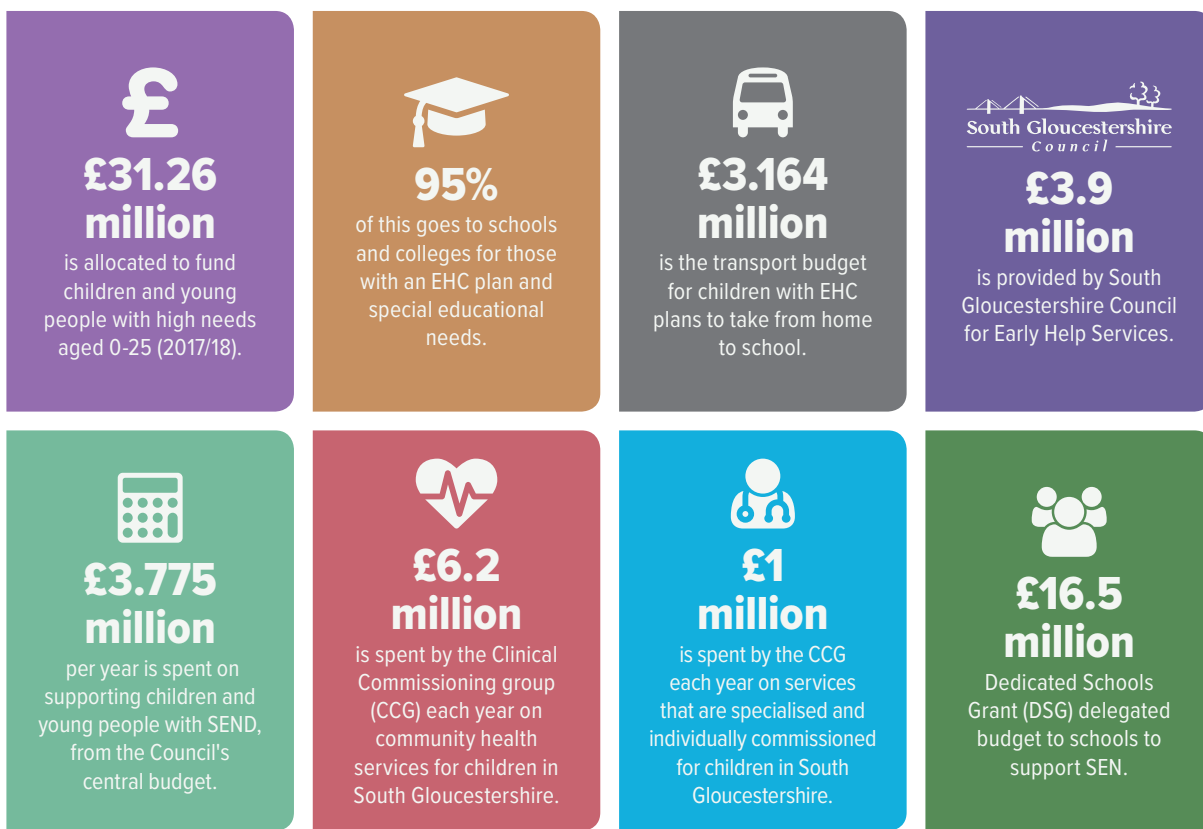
£

£31.26 million

is allocated to fund children and young people with high needs aged 0-25 (2017/18).

95%

of this goes to schools and colleges for those with an EHC plan and special educational needs.

£3.164 million

is the transport budget for children with EHC plans to take from home to school.

South Gloucestershire Council

£3.9 million

is provided by South Gloucestershire Council for Early Help Services.

£3.775 million

per year is spent on supporting children and young people with SEND, from the Council's central budget.

£6.2 million

is spent by the Clinical Commissioning group (CCG) each year on community health services for children in South Gloucestershire.

£1 million

is spent by the CCG each year on services that are specialised and individually commissioned for children in South Gloucestershire.

£16.5 million

Dedicated Schools Grant (DSG) delegated budget to schools to support SEN.